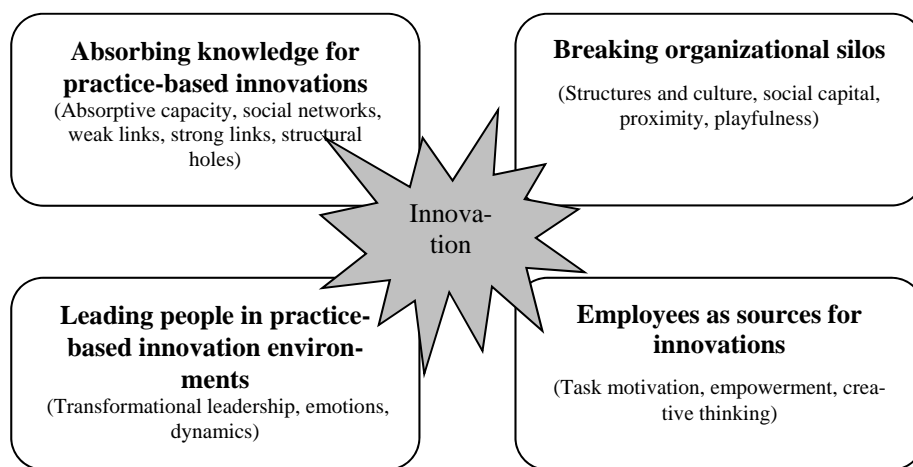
**Absorbing knowledge for practice-based innovations**
(Absorptive capacity, social networks, weak links, strong links, structural holes)

**Breaking organizational silos**
(Structures and culture, social capital, proximity, playfulness)

Innovation

**Leading people in practice-based innovation environments**
(Transformational leadership, emotions, dynamics)

**Employees as sources for innovations**
(Task motivation, empowerment, creative thinking)